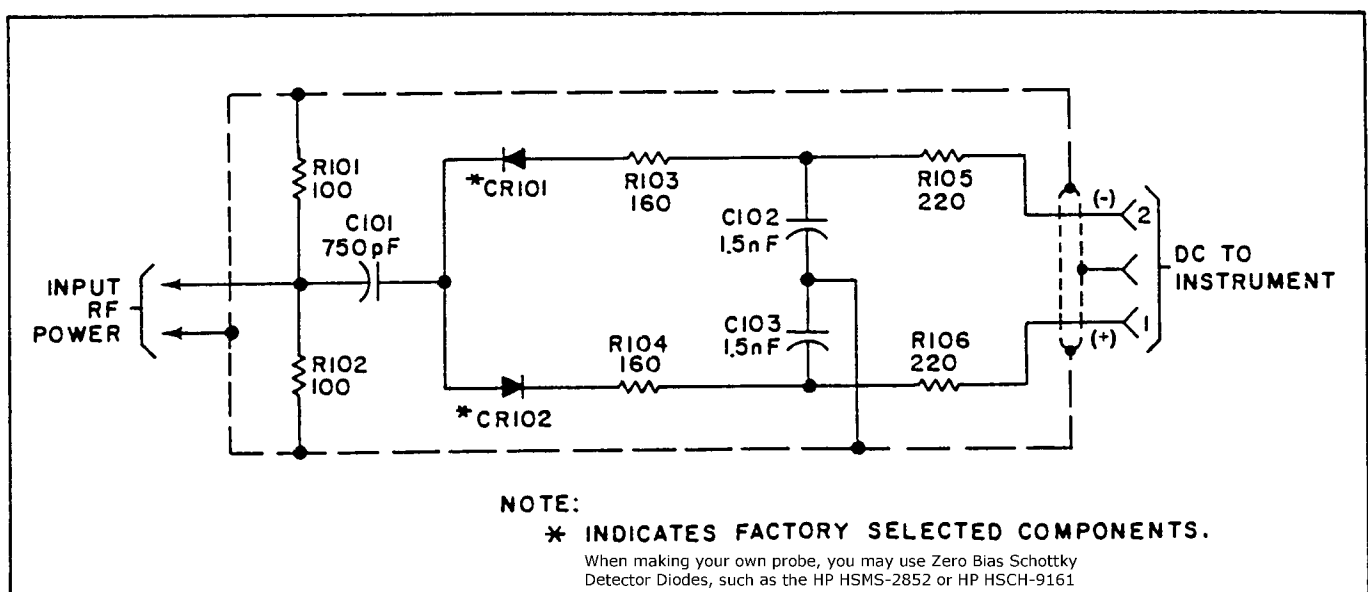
R101
100

*CR101

R103
160

R105
220

C101
750pF

C102
1.5nF

(-)
2

DC TO
INSTRUMENT

INPUT
RF
POWER

C103
1.5nF

R104
160

R106
220

(+)
1

R102
100

*CR102

NOTE:
* INDICATES FACTORY SELECTED COMPONENTS.
When making your own probe, you may use Zero Bias Schottky Detector Diodes, such as the HP HSMS-2852 or HP HSCH-9161